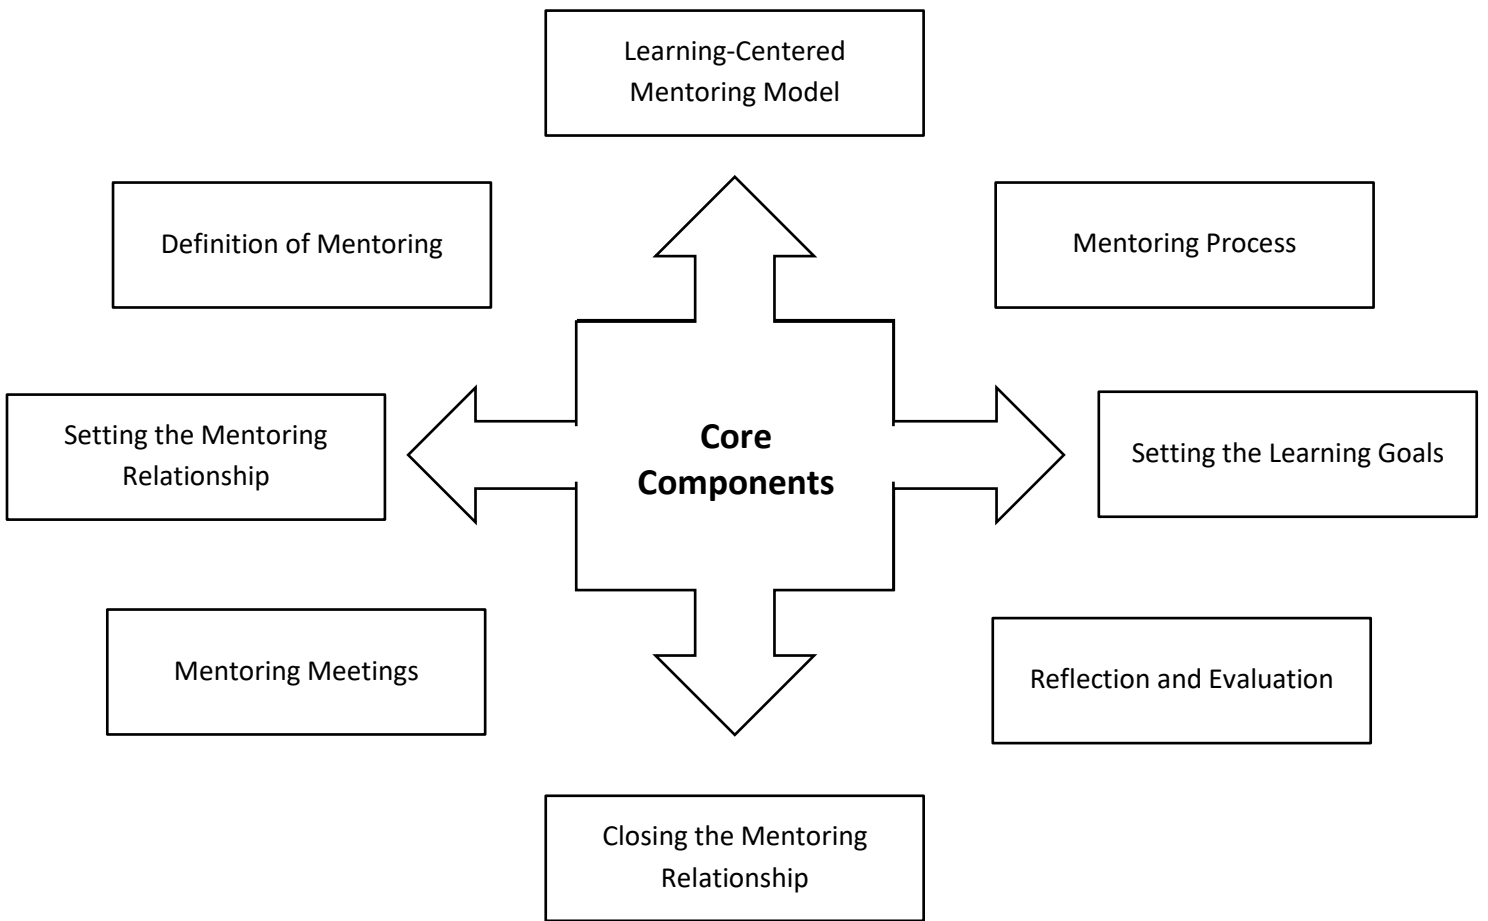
Learning-Centered Mentoring Model

Definition of Mentoring

Mentoring Process

Setting the Mentoring Relationship

Core Components

Setting the Learning Goals

Mentoring Meetings

Reflection and Evaluation

Closing the Mentoring Relationship